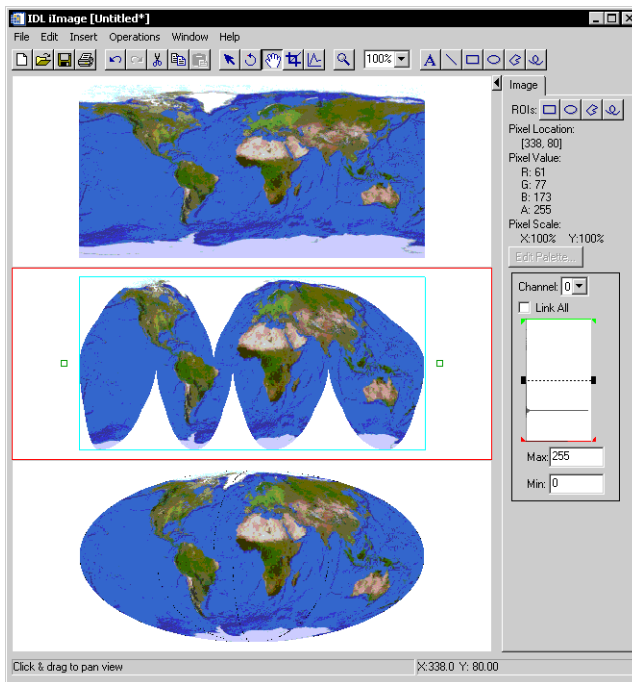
IDL iImage [Untitled*]

File Edit Insert Operations Window Help

100%

Image

ROIs:

Pixel Location:
[338, 80]

Pixel Value:
R: 61
G: 77
B: 173
A: 255

Pixel Scale:
X:100% Y:100%

Edit Palette...

Channel: 0

Link All

Max: 255

Min: 0

Click & drag to pan view

X:338.0 Y: 80.00